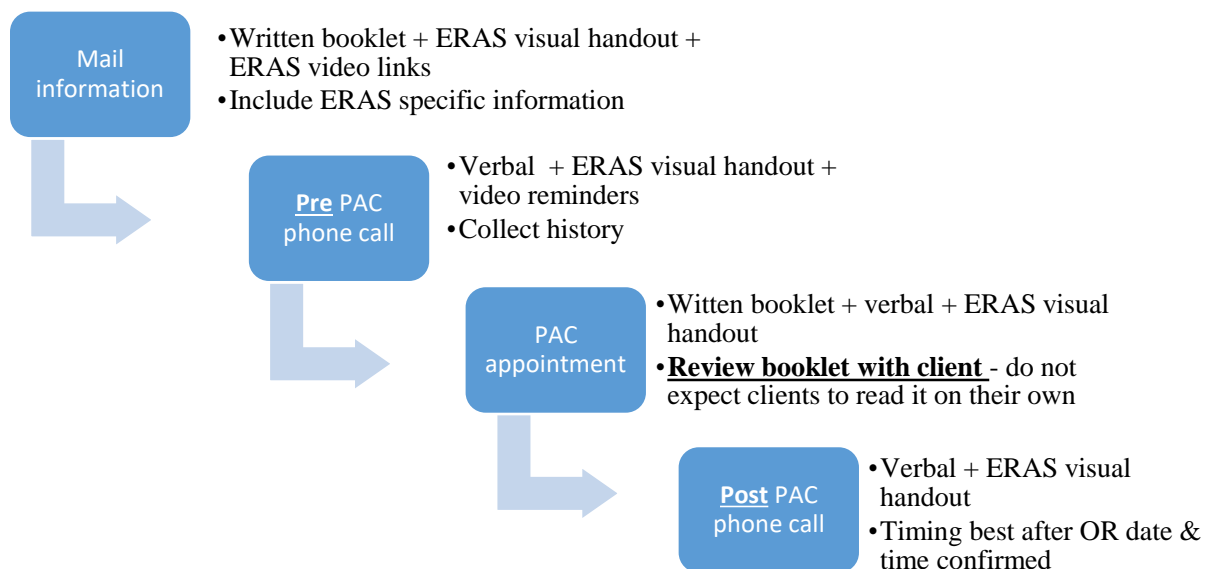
Mail information

•Written booklet + ERAS visual handout + ERAS video links
•Include ERAS specific information

Pre PAC phone call

•Verbal + ERAS visual handout + video reminders
•Collect history

PAC appointment

•Witten booklet + verbal + ERAS visual handout
•Review booklet with client - do not expect clients to read it on their own

Post PAC phone call

•Verbal + ERAS visual handout
•Timing best after OR date & time confirmed